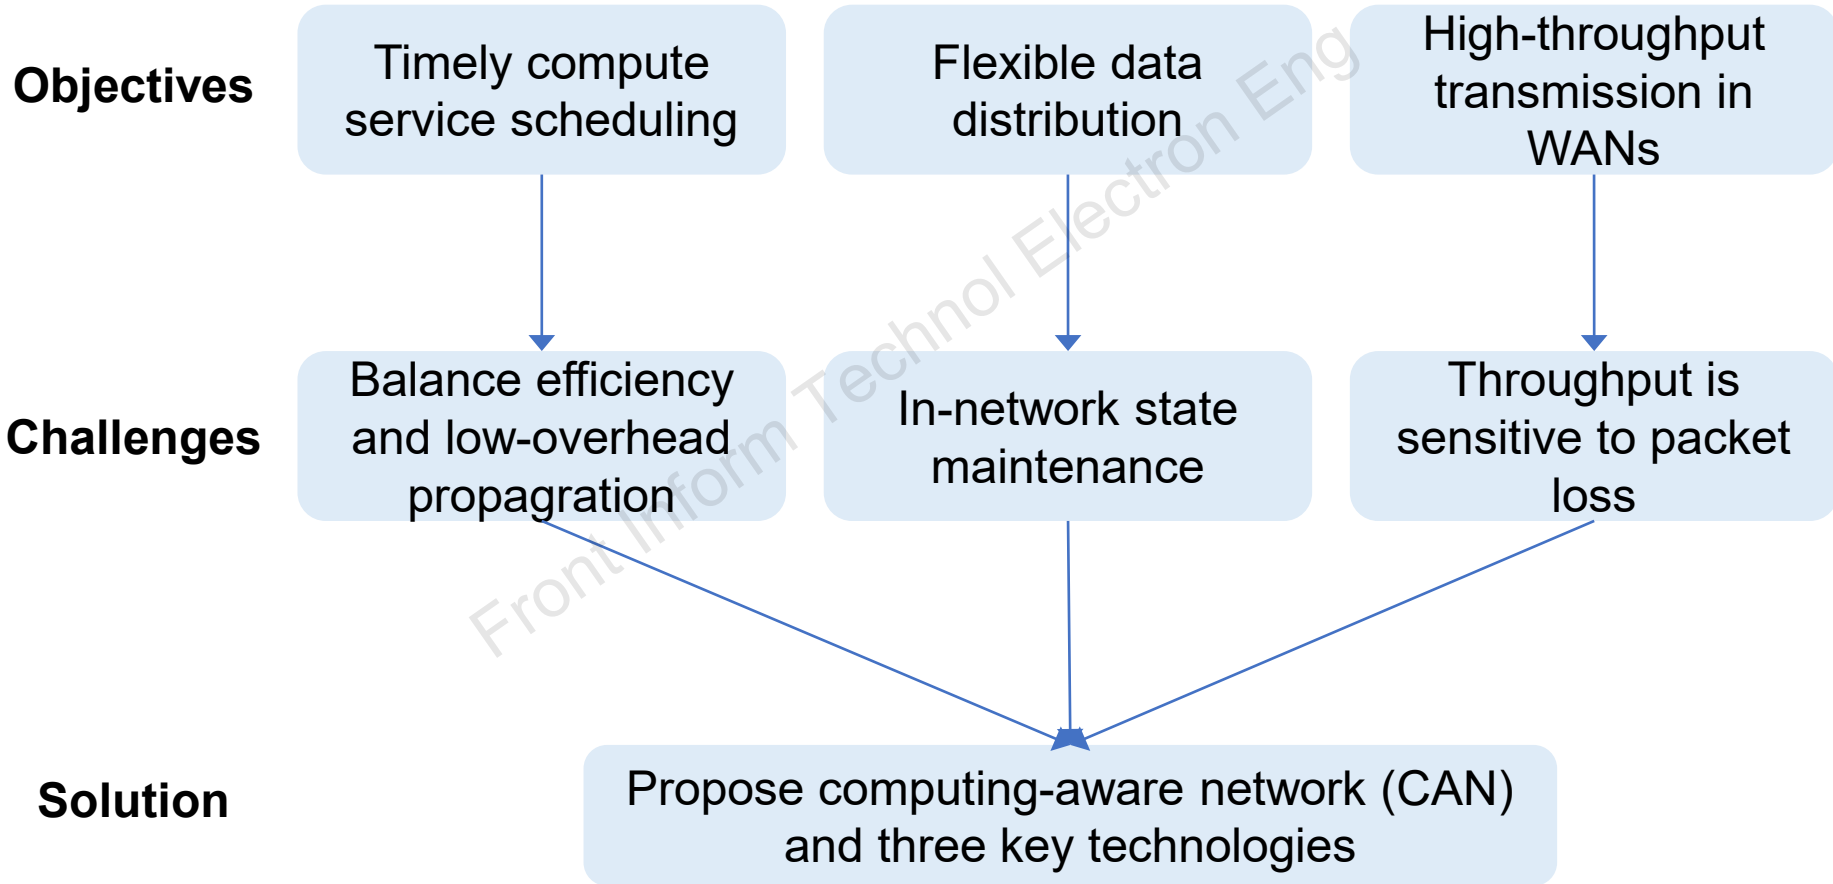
Objectives

Timely compute service scheduling

Flexible data distribution

High-throughput transmission in WANs

Challenges

Balance efficiency and low-overhead propagration

In-network state maintenance

Throughput is sensitive to packet loss

Solution

Propose computing-aware network (CAN) and three key technologies

Front Inform Technol Electron Eng